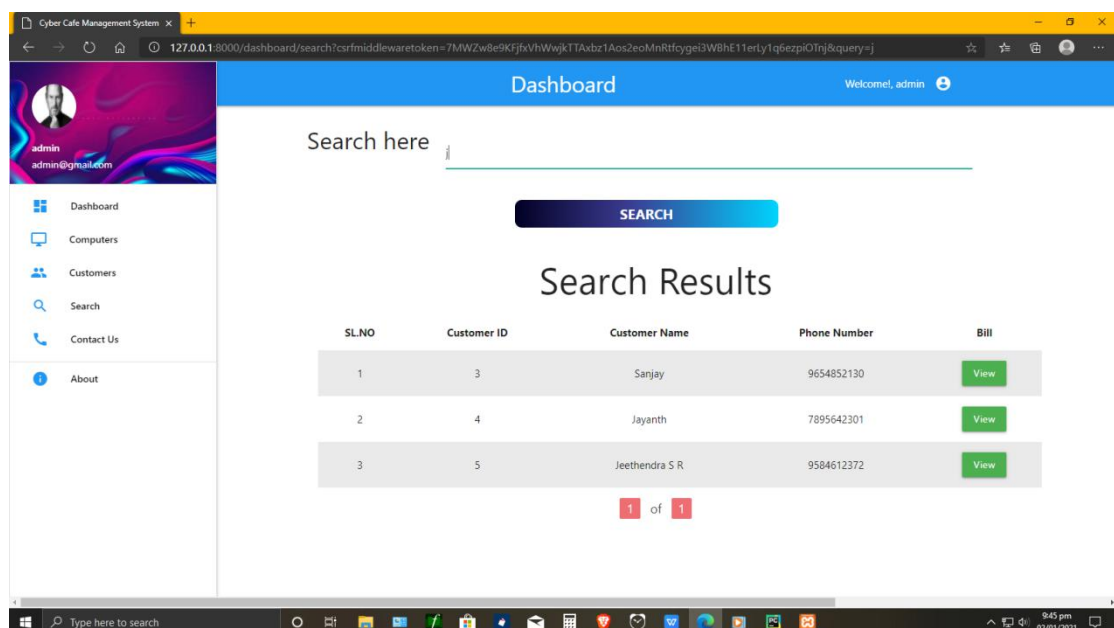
Cyber Cafe Management System ×

127.0.0.1:8000/dashboard/search?csrfmiddlewaretoken=7MWZw8e9KFjfxVhWwjkTTAxbz1Aos2eoMnRtfcygei3W8hE11erLy1q6ezpiOTnj&query=j

Dashboard

Welcome!, admin

admin
admin@gmail.com

Dashboard
Computers
Customers
Search
Contact Us
About

Search here

SEARCH

Search Results

| SL.NO | Customer ID | Customer Name | Phone Number | Bill |
|---|---|---|---|---|
| 1 | 3 | Sanjay | 9654852130 | View |
| 2 | 4 | Jayanth | 7895642301 | View |
| 3 | 5 | Jeethendra S R | 9584612372 | View |

1 of 1

Type here to search

9:45 pm
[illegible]